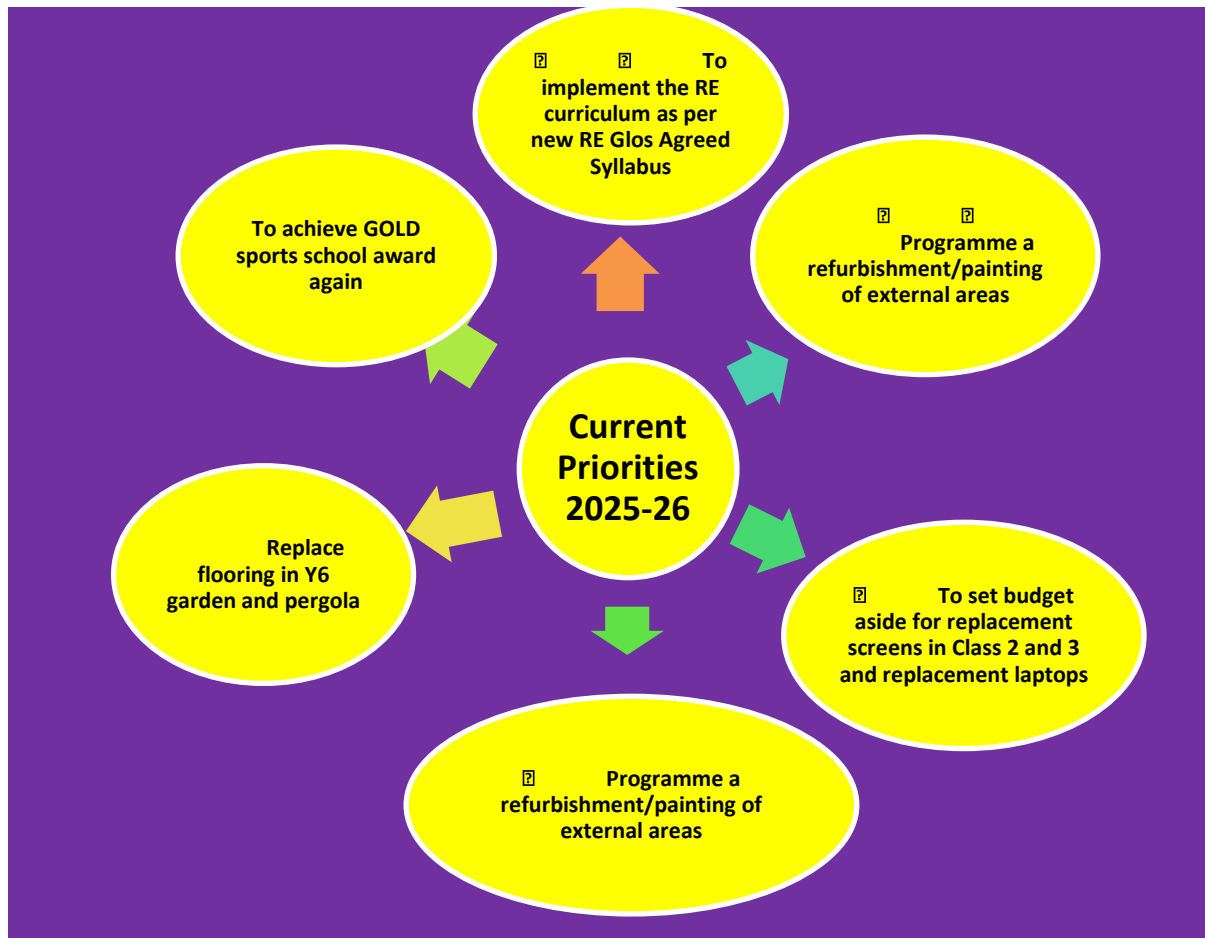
To implement the RE curriculum as per new RE Glos Agreed Syllabus

To achieve GOLD sports school award again

Programme a refurbishment/painting of external areas

Current Priorities 2025-26

Replace flooring in Y6 garden and pergola

To set budget aside for replacement screens in Class 2 and 3 and replacement laptops

Programme a refurbishment/painting of external areas